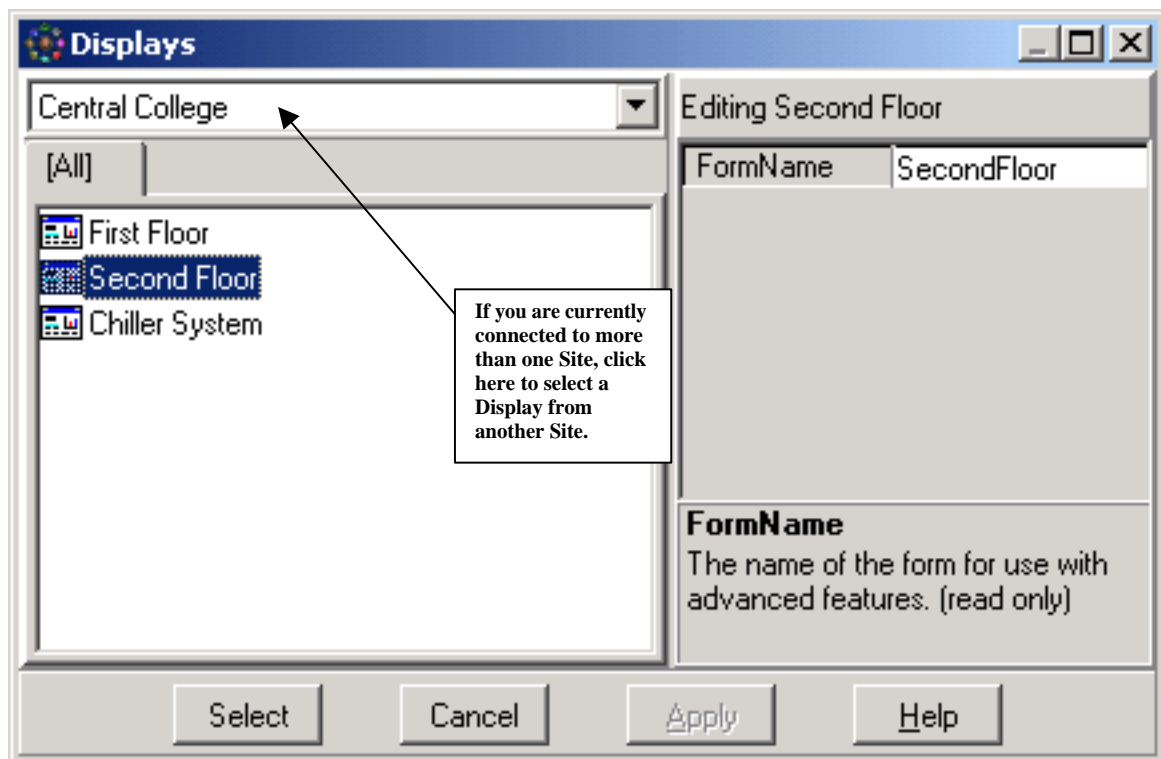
Displays

Central College

[All]

First Floor
Second Floor
Chiller System

If you are currently connected to more than one Site, click here to select a Display from another Site.

Editing Second Floor

| FormName | SecondFloor |
|---|---|

FormName
The name of the form for use with advanced features. (read only)

Select Cancel Apply Help